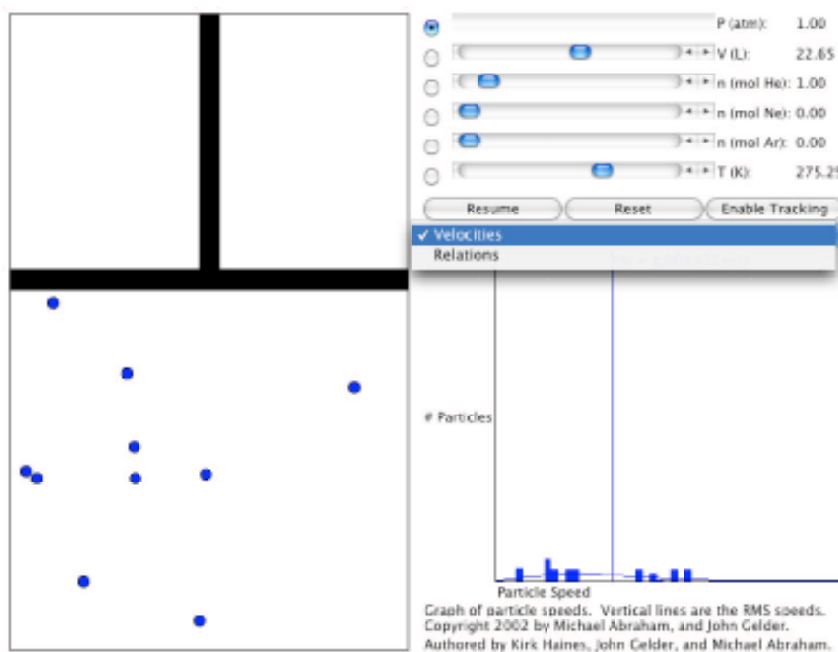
P (atm): 1.00
V (L): 22.65
n (mol He): 1.00
n (mol Ne): 0.00
n (mol Ar): 0.00
T (K): 275.2

Resume
Reset
Enable Tracking

✓ Velocities
Relations

# Particles

Particle Speed

Graph of particle speeds. Vertical lines are the RMS speeds.
Copyright 2002 by Michael Abraham, and John Gelder.
Authored by Kirk Haines, John Gelder, and Michael Abraham.